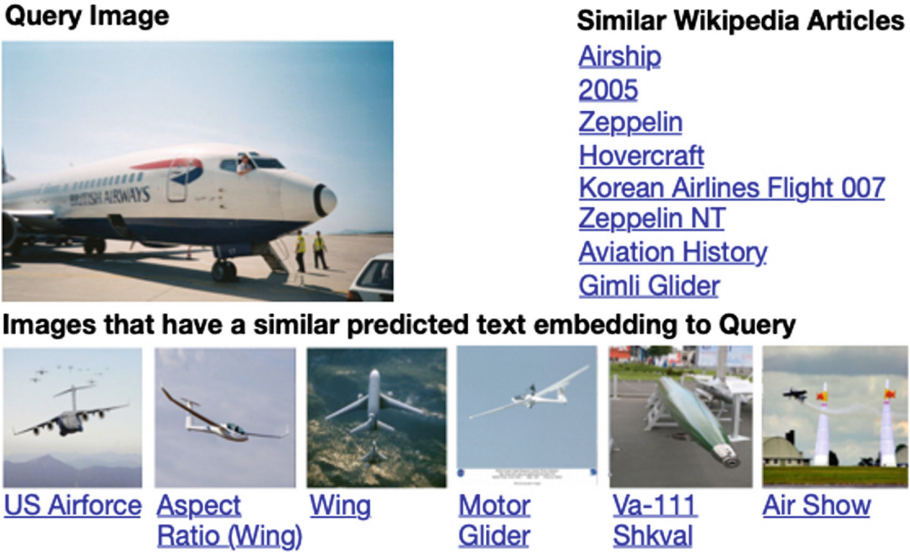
Query Image

BRITISH AIRWAYS

Similar Wikipedia Articles
Airship
2005
Zeppelin
Hovercraft
Korean Airlines Flight 007
Zeppelin NT
Aviation History
Gimli Glider

Images that have a similar predicted text embedding to Query

US Airforce
Aspect Ratio (Wing)
Wing
Motor Glider
Va-111 Shkval
Air Show